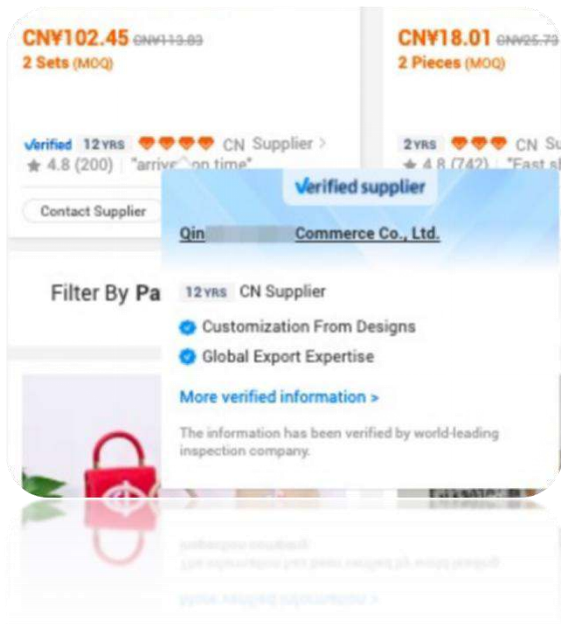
CN¥102.45 CN¥113.83
2 Sets (MOQ)

Verified 12 YRS CN Supplier >
★ 4.8 (200) | "arrive on time"

Contact Supplier

CN¥18.01 CN¥25.73
2 Pieces (MOQ)

2 YRS CN Su
★ 4.8 (742) | "Fast sh

Filter By Pa

Verified supplier

Qin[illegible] Commerce Co., Ltd.

12 YRS CN Supplier

Customization From Designs

Global Export Expertise

More verified information >

The information has been verified by world-leading inspection company.